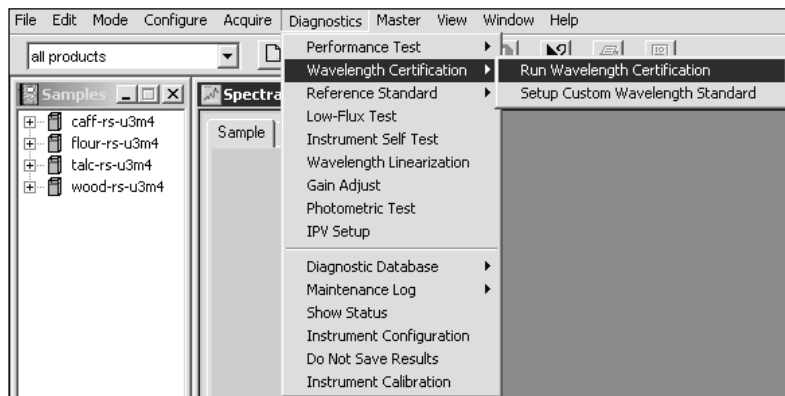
File Edit Mode Configure Acquire Diagnostics Master View Window Help

all products

Samples

caff-rs-u3m4
flour-rs-u3m4
talc-rs-u3m4
wood-rs-u3m4

Spectra

Sample

Performance Test
Wavelength Certification
Reference Standard
Low-Flux Test
Instrument Self Test
Wavelength Linearization
Gain Adjust
Photometric Test
IPV Setup
Diagnostic Database
Maintenance Log
Show Status
Instrument Configuration
Do Not Save Results
Instrument Calibration

Run Wavelength Certification
Setup Custom Wavelength Standard